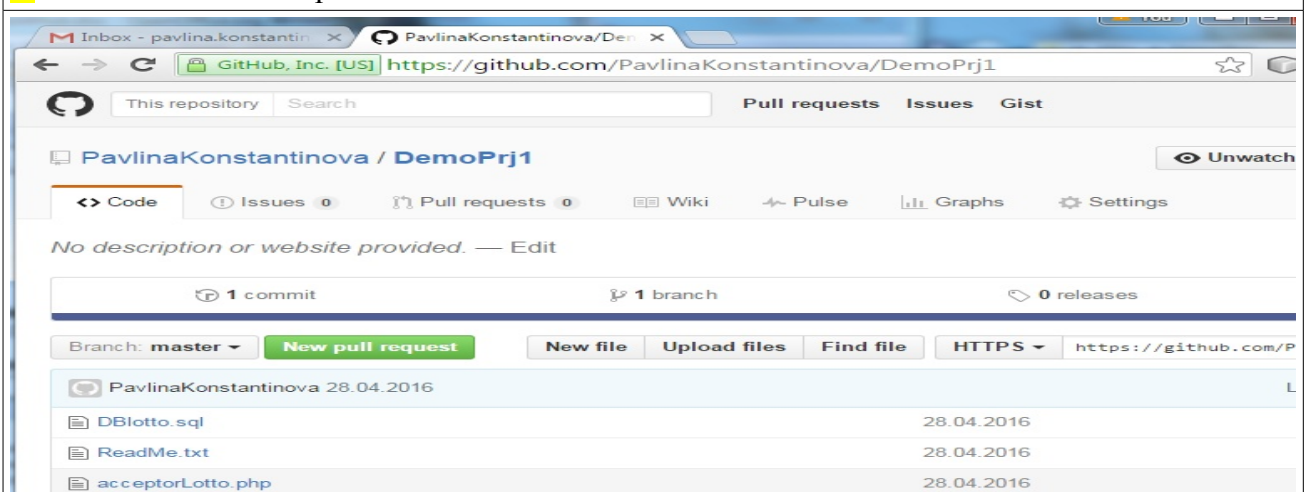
Inbox - pavlina.konstantin ×
PavlinaKonstantinova/Dem ×
GitHub, Inc. [US] https://github.com/PavlinaKonstantinova/DemoPrj1

This repository Search
Pull requests Issues Gist

PavlinaKonstantinova / DemoPrj1
Unwatch

<> Code
Issues 0
Pull requests 0
Wiki
Pulse
Graphs
Settings

No description or website provided. — Edit

1 commit
1 branch
0 releases

Branch: master
New pull request
New file
Upload files
Find file
HTTPS
https://github.com/P

PavlinaKonstantinova 28.04.2016
L

| | |
|---|---|
| DBlotto.sql | 28.04.2016 |
| ReadMe.txt | 28.04.2016 |
| acceptorLotto.php | 28.04.2016 |